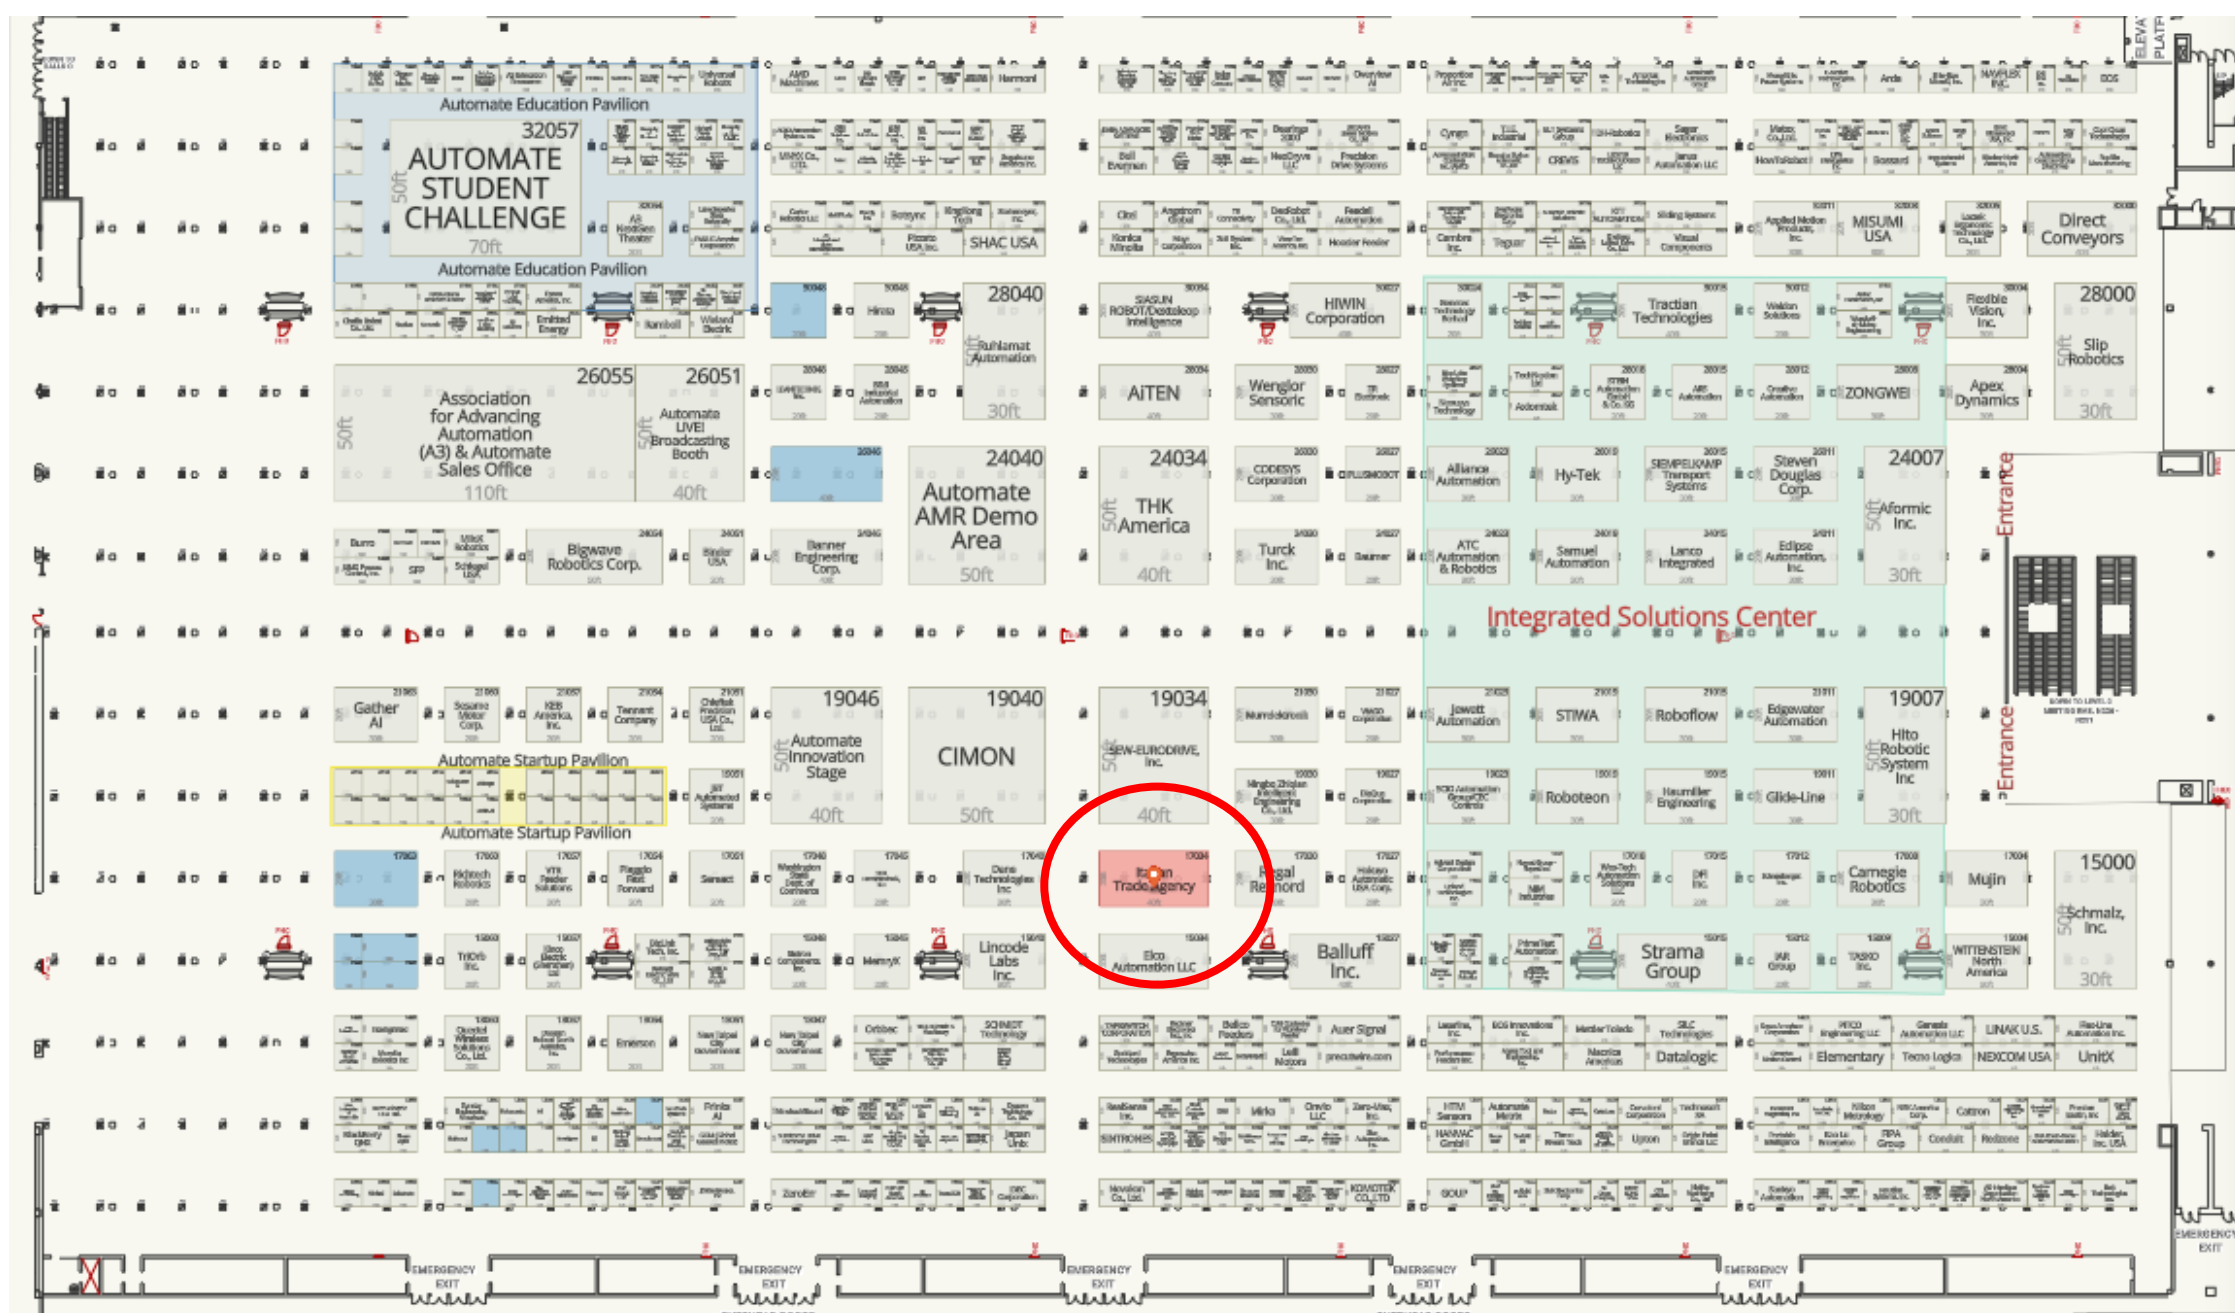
Automate Education Pavilion
32057
AUTOMATE STUDENT CHALLENGE
50ft
70ft
Automate Education Pavilion

AMD Machines
Harmoni
Overview AI
ARDA
NAVFLEX INC.
EOS
Cyngn
CREWS
Sager Electronics
Janus Automation LLC
Motion Co., Ltd.
Bell Everman
Dearborn
Neo Dyne LLC
Precision Drive Systems
Bosch
Novotechnik
Bomaz
SHAC USA
Omron
Applied Motion Products, Inc.
MISUMI USA
Direct Conveyors
Tegara
Visual Components
Header Feeder
Konica Minolta
Rumbell
Weiland Electric
Emitted Energy
Hirose
28040
Ruhlamat Automation
30ft
SIASUN ROBOT/Dexteloop Intelligence
HIWIN Corporation
Tractian Technologies
Flexible Vision, Inc.
28000
Slip Robotics
50ft
30ft
26055
Association for Advancing Automation (A3) & Automate Sales Office
50ft
110ft
26051
Automate LIVE! Broadcasting Booth
50ft
40ft
AITEN
Wenglor Sensoric
ZONGWEI
Apex Dynamics
24040
Automate AMR Demo Area
50ft
24034
THK America
50ft
40ft
CODESYS Corporation
Alliance Automation
Hy-Tek
SEMPELKAMP Transport Systems
Steven Douglas Corp.
24007
Aformic Inc.
50ft
30ft
Entrance
Burro
SFP
Bigwave Robotics Corp.
Banner Engineering Corp.
Turck Inc.
ATC Automation & Robotics
Samuel Automation
Lanco Integrated
Eclipse Automation, Inc.
Integrated Solutions Center
Gather AI
Tennant Company
19046
Automate Innovation Stage
50ft
40ft
19040
CIMON
50ft
19034
SEW-EURODRIVE, Inc.
50ft
40ft
Jewett Automation
STIWA
Roboflow
Edgewater Automation
19007
Hito Robotic System Inc
50ft
30ft
Entrance
Automate Startup Pavilion
Automate Startup Pavilion
Roboteon
Glide-Line
Italian Trade Agency
Regal Rexnord
Carnegie Robotics
Mujin
15000
Schmalz, Inc.
50ft
30ft
Lincode Labs Inc.
Elco Automation LLC
Balluff Inc.
Strama Group
WITTENSTEIN North America
Emerson
SCHMIDT Technology
Auer Signal
Datalogic
Elementary
LINAK U.S.
NEXCOM USA
UnitX
Mirka
Japan Unix
HANWHA
Cotron
Zorotek
KOMOTEK CO., LTD
EMERGENCY EXIT
EMERGENCY EXIT
EMERGENCY EXIT
EMERGENCY EXIT
EMERGENCY EXIT
EMERGENCY EXIT